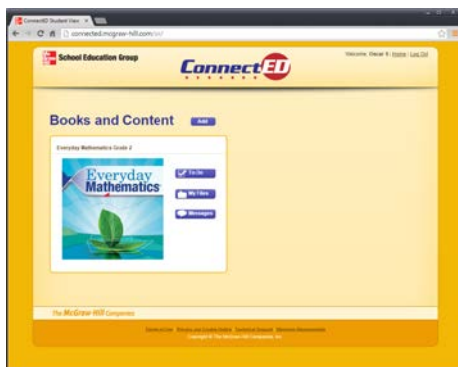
ConnectED Student View

connected.mcgraw-hill.com/ssl/

School Education Group

ConnectED

Welcome, Vincent R. | Home | Log Out

Books and Content

Add

Everyday Mathematics Grade 2

Everyday Mathematics

To Do

My Files

Messages

The McGraw-Hill Companies

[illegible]

Copyright © The McGraw-Hill Companies, Inc.